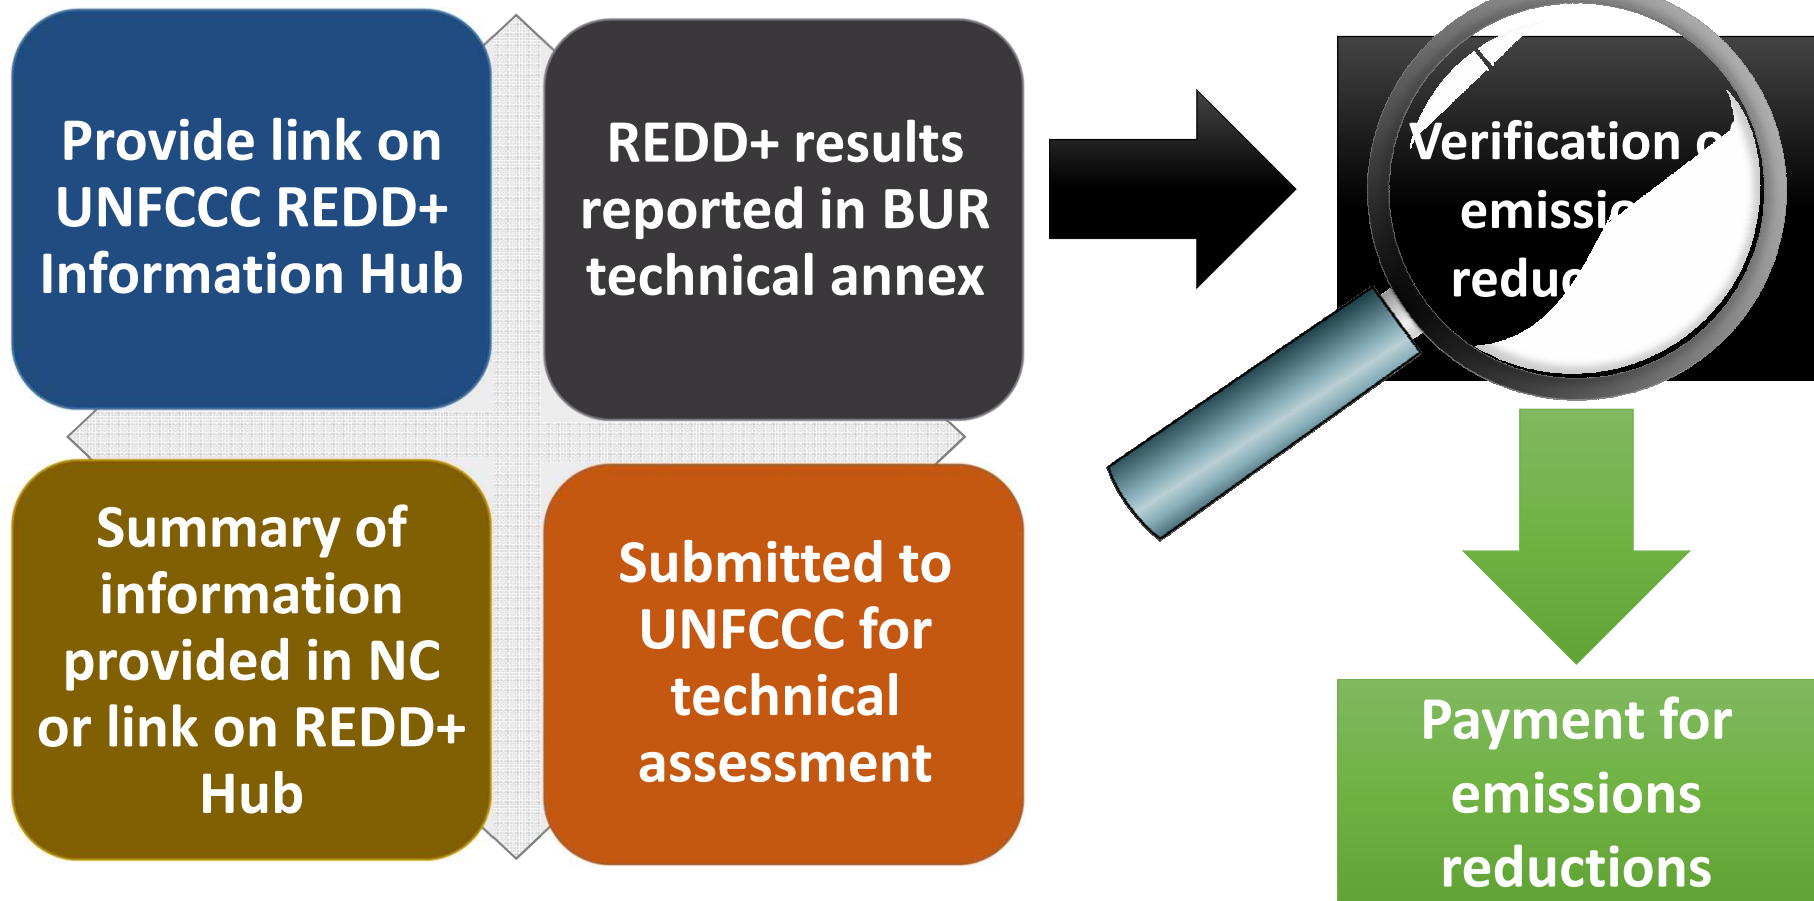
Provide link on UNFCCC REDD+ Information Hub

REDD+ results reported in BUR technical annex

Summary of information provided in NC or link on REDD+ Hub

Submitted to UNFCCC for technical assessment

Verification o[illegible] emissi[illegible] redu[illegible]

Payment for emissions reductions